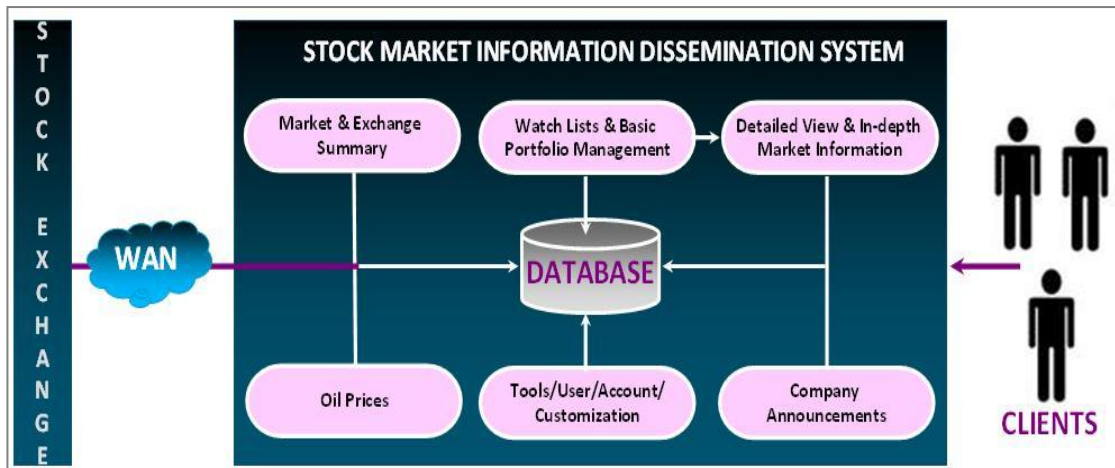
STOCK EXCHANGE

STOCK MARKET INFORMATION DISSEMINATION SYSTEM

Market & Exchange Summary

Watch Lists & Basic Portfolio Management

Detailed View & In-depth Market Information

WAN

DATABASE

Oil Prices

Tools/User/Account/ Customization

Company Announcements

CLIENTS